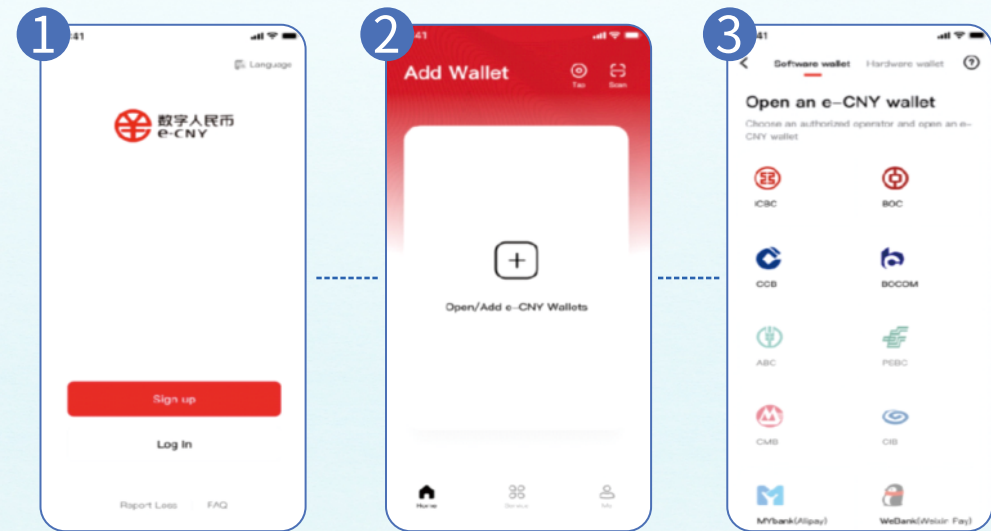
1

41

Language

数字人民币 e-CNY

Sign up

Log In

Report Loss | FAQ

2

41

Add Wallet

Tap Scan

+

Open/Add e-CNY Wallets

Home Service Me

3

41

Software wallet Hardware wallet

Open an e-CNY wallet

Choose an authorized operator and open an e-CNY wallet

ICBC

BOC

CCB

BOCOM

ABC

PSBC

CMB

CIB

MYbank(Alipay)

WeBank(Weixin Pay)